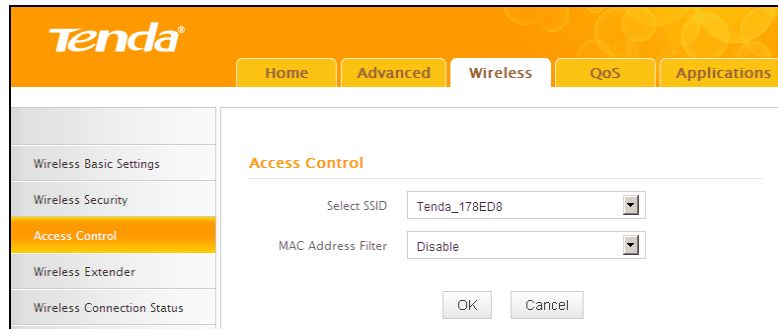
Tenda®

Home
Advanced
Wireless
QoS
Applications

Wireless Basic Settings
Wireless Security
Access Control
Wireless Extender
Wireless Connection Status

Access Control

Select SSID
Tenda_178ED8

MAC Address Filter
Disable

OK
Cancel